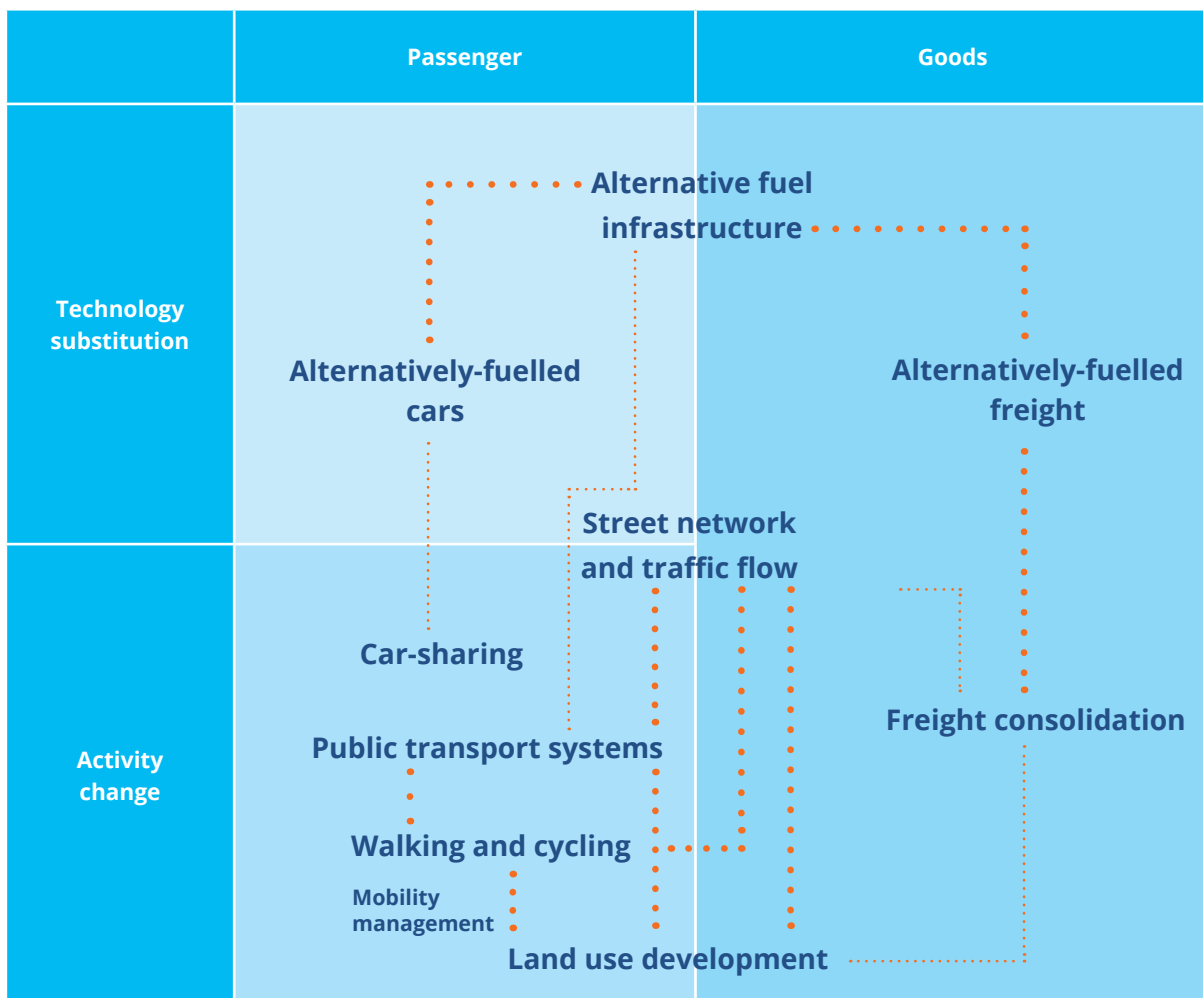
| | Passenger | Goods |
|---|---|---|
| Technology substitution | Alternative fuel infrastructure<br>Alternatively-fuelled cars | Alternatively-fuelled freight |
| Activity change | Street network and traffic flow<br>Car-sharing<br>Public transport systems<br>Walking and cycling<br>Mobility management<br>Land use development | Freight consolidation |